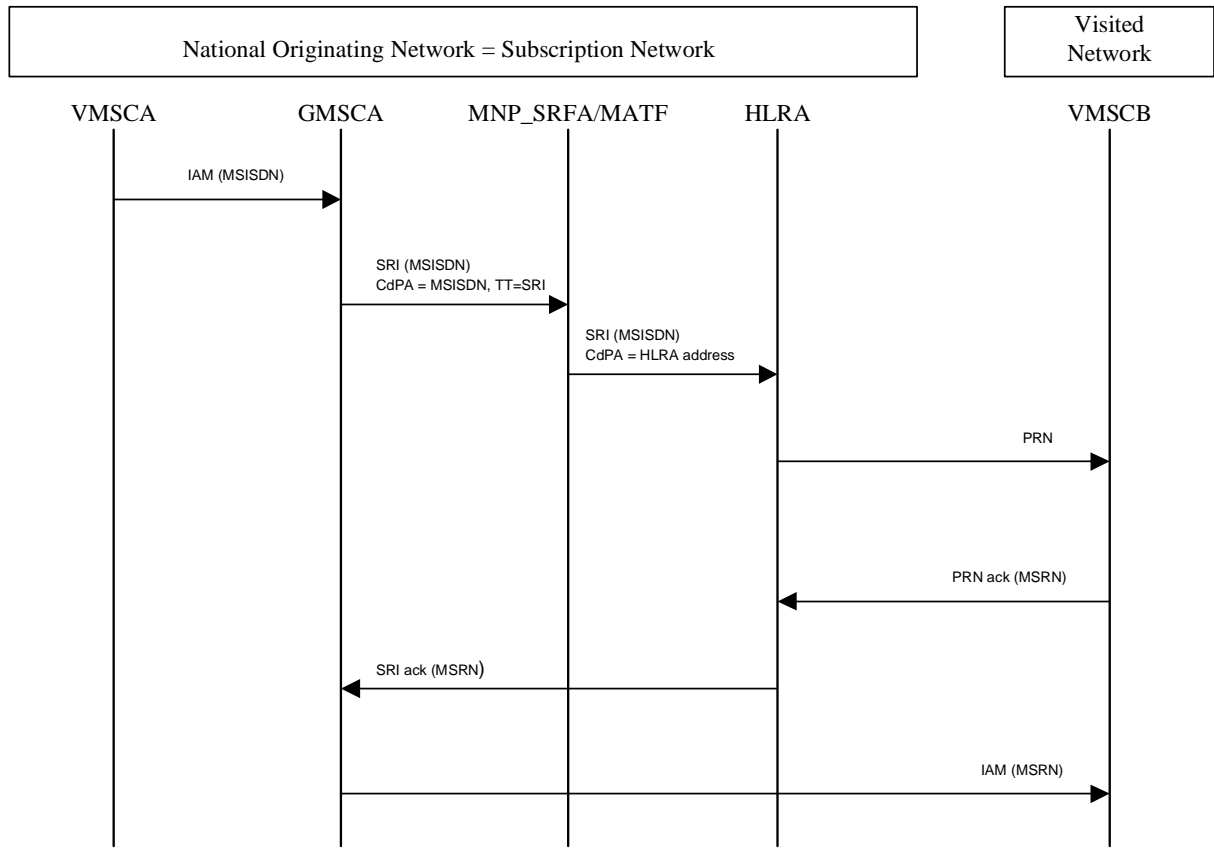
National Originating Network = Subscription Network

Visited Network

VMSCA

GMSCA

MNP_SRFA/MATF

HLRA

VMSCB

IAM (MSISDN)

SRI (MSISDN)
CdPA = MSISDN, TT=SRI

SRI (MSISDN)
CdPA = HLRA address

PRN

PRN ack (MSRN)

SRI ack (MSRN)

IAM (MSRN)